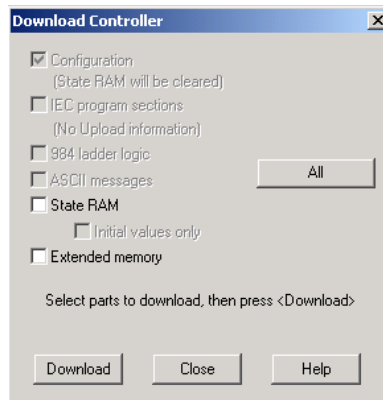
Download Controller

☑ Configuration
(State RAM will be cleared)
☐ IEC program sections
(No Upload information)
☐ 984 ladder logic
☐ ASCII messages
☐ State RAM
☐ Initial values only
☐ Extended memory

All

Select parts to download, then press <Download>

Download
Close
Help